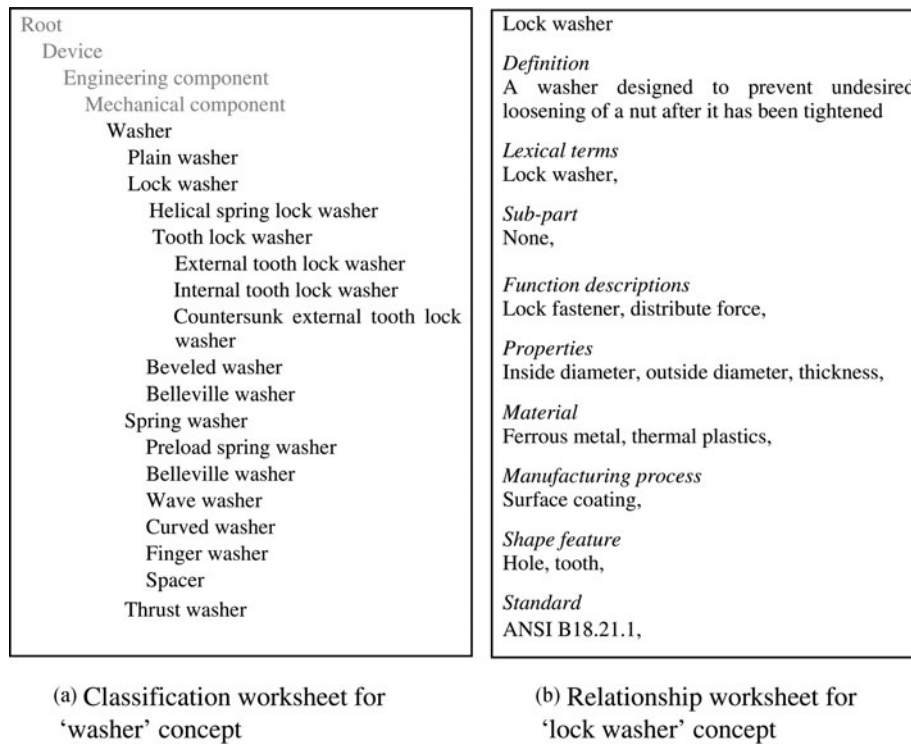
Root
Device
Engineering component
Mechanical component
Washer
Plain washer
Lock washer
Helical spring lock washer
Tooth lock washer
External tooth lock washer
Internal tooth lock washer
Countersunk external tooth lock washer
Beveled washer
Belleville washer
Spring washer
Preload spring washer
Belleville washer
Wave washer
Curved washer
Finger washer
Spacer
Thrust washer

Lock washer

*Definition*
A washer designed to prevent undesired loosening of a nut after it has been tightened

*Lexical terms*
Lock washer,

*Sub-part*
None,

*Function descriptions*
Lock fastener, distribute force,

*Properties*
Inside diameter, outside diameter, thickness,

*Material*
Ferrous metal, thermal plastics,

*Manufacturing process*
Surface coating,

*Shape feature*
Hole, tooth,

*Standard*
ANSI B18.21.1,

(a) Classification worksheet for 'washer' concept

(b) Relationship worksheet for 'lock washer' concept